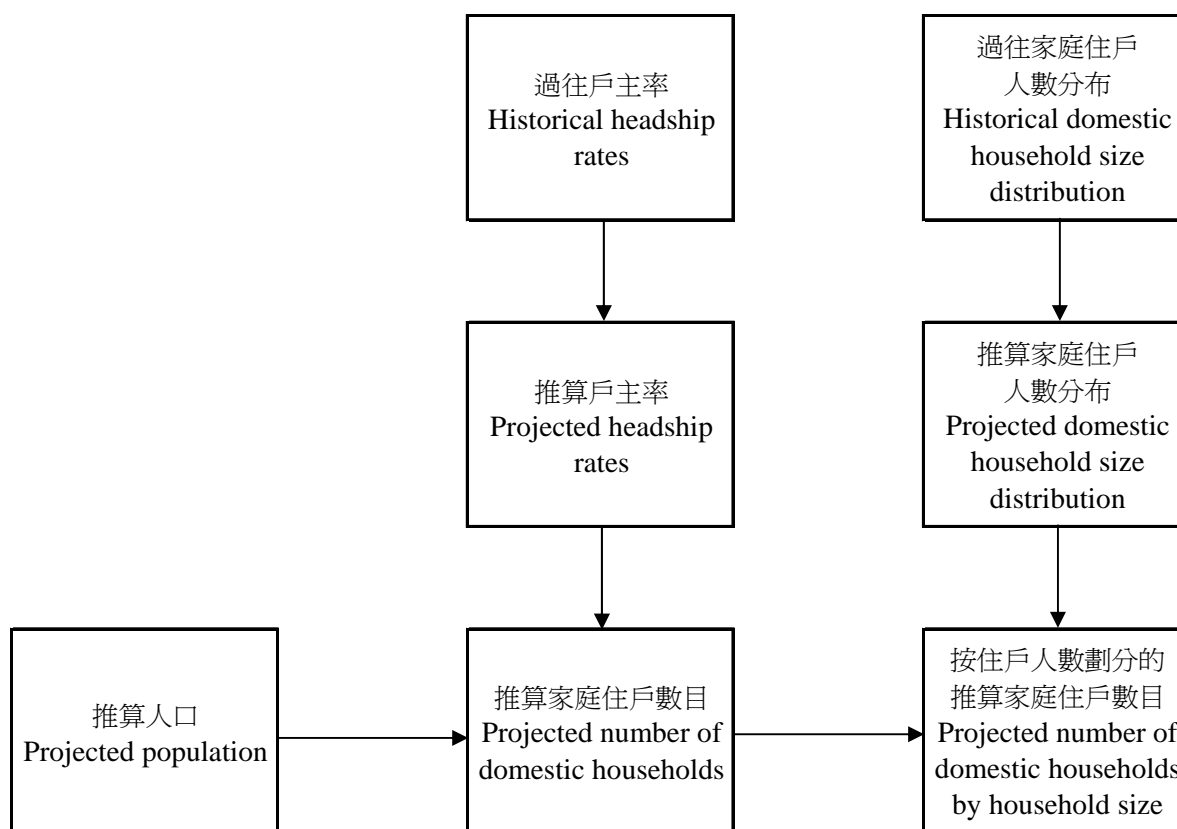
過往戶主率
Historical headship rates

過往家庭住戶人數分布
Historical domestic household size distribution

推算戶主率
Projected headship rates

推算家庭住戶人數分布
Projected domestic household size distribution

推算人口
Projected population

推算家庭住戶數目
Projected number of domestic households

按住戶人數劃分的推算家庭住戶數目
Projected number of domestic households by household size